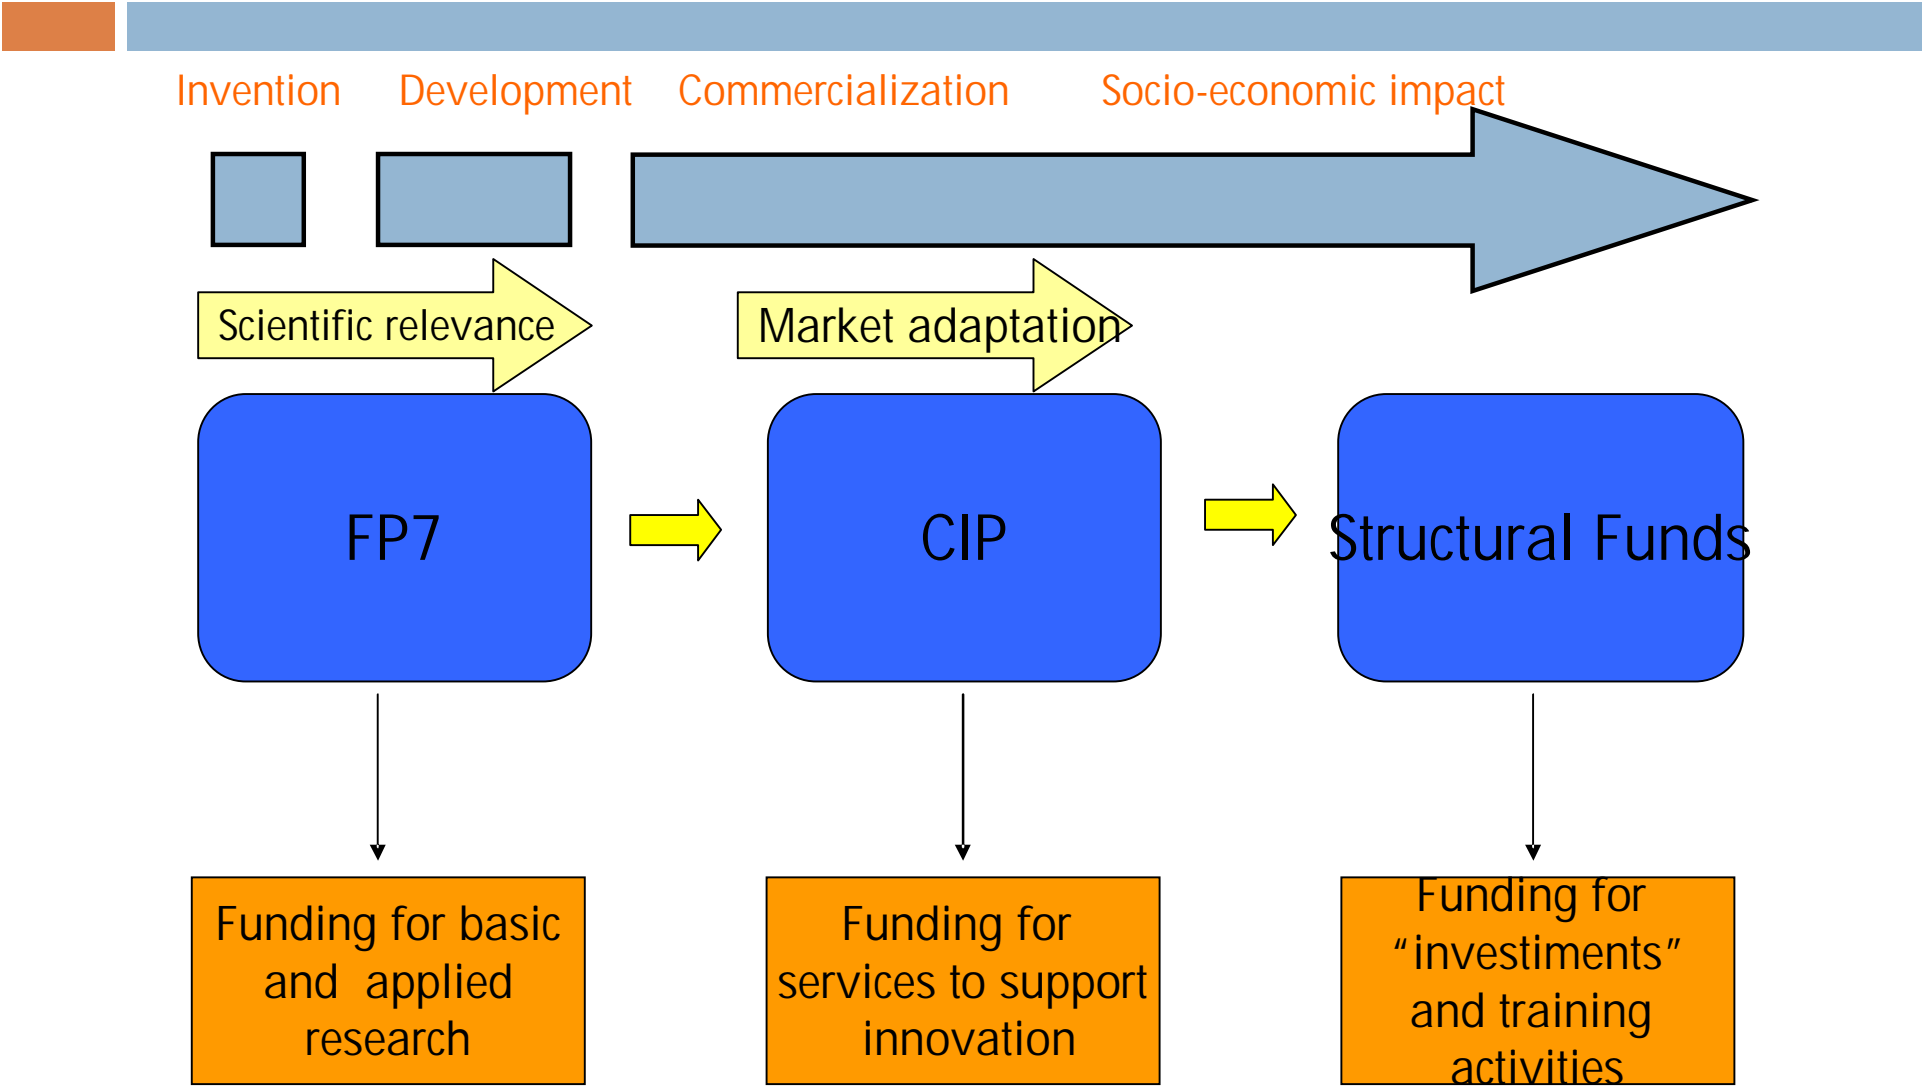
Invention Development Commercialization Socio-economic impact

Scientific relevance

Market adaptation

FP7

CIP

Structural Funds

Funding for basic and applied research

Funding for services to support innovation

Funding for “investiments” and training activities